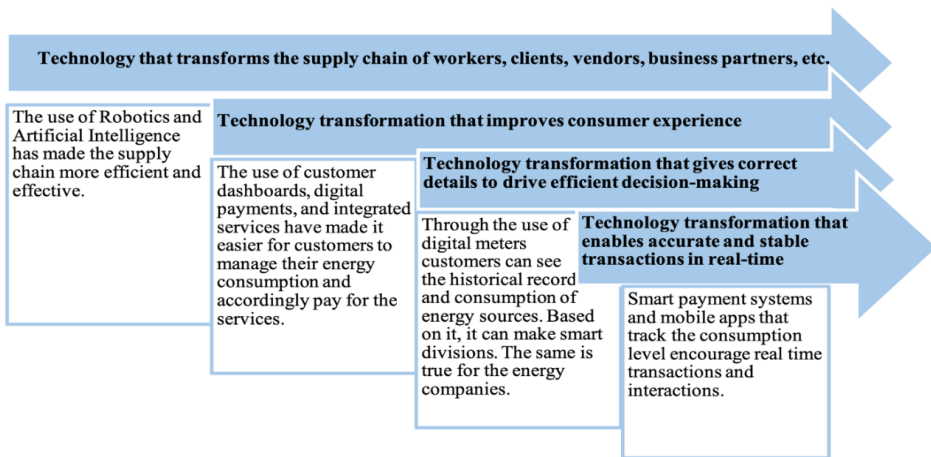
Technology that transforms the supply chain of workers, clients, vendors, business partners, etc.

The use of Robotics and Artificial Intelligence has made the supply chain more efficient and effective.

Technology transformation that improves consumer experience

The use of customer dashboards, digital payments, and integrated services have made it easier for customers to manage their energy consumption and accordingly pay for the services.

Technology transformation that gives correct details to drive efficient decision-making

Through the use of digital meters customers can see the historical record and consumption of energy sources. Based on it, it can make smart divisions. The same is true for the energy companies.

Technology transformation that enables accurate and stable transactions in real-time

Smart payment systems and mobile apps that track the consumption level encourage real time transactions and interactions.